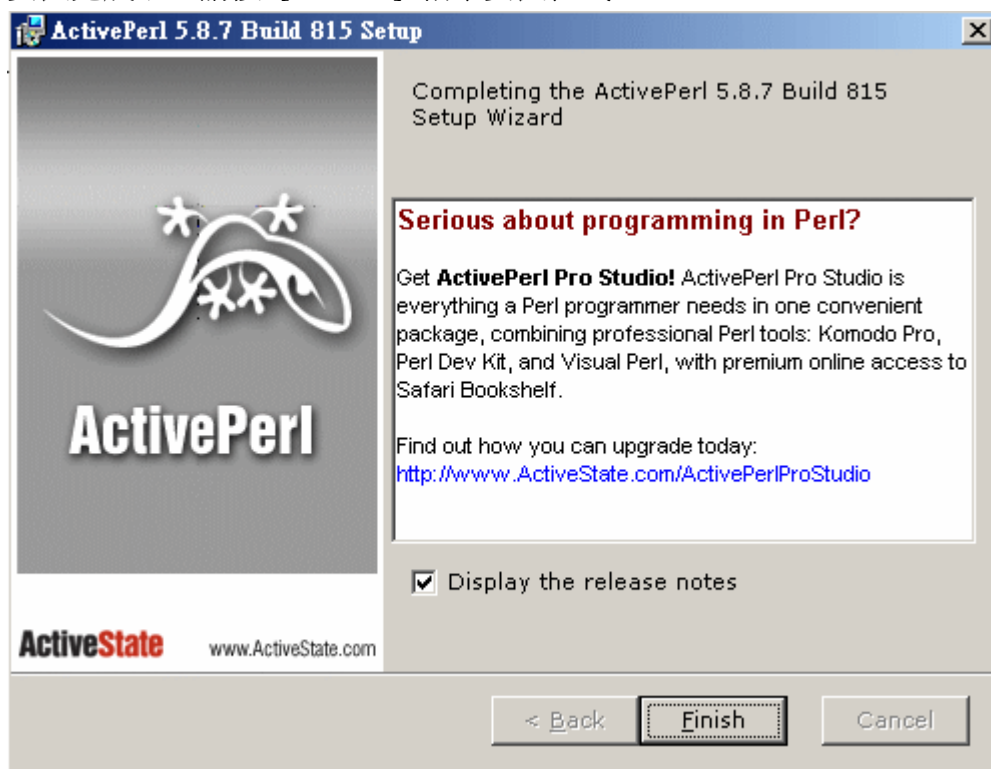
ActivePerl 5.8.7 Build 815 Setup

ActivePerl

ActiveState www.ActiveState.com

Completing the ActivePerl 5.8.7 Build 815 Setup Wizard

Serious about programming in Perl?

Get **ActivePerl Pro Studio!** ActivePerl Pro Studio is everything a Perl programmer needs in one convenient package, combining professional Perl tools: Komodo Pro, Perl Dev Kit, and Visual Perl, with premium online access to Safari Bookshelf.

Find out how you can upgrade today:
http://www.ActiveState.com/ActivePerlProStudio

Display the release notes

< Back Finish Cancel